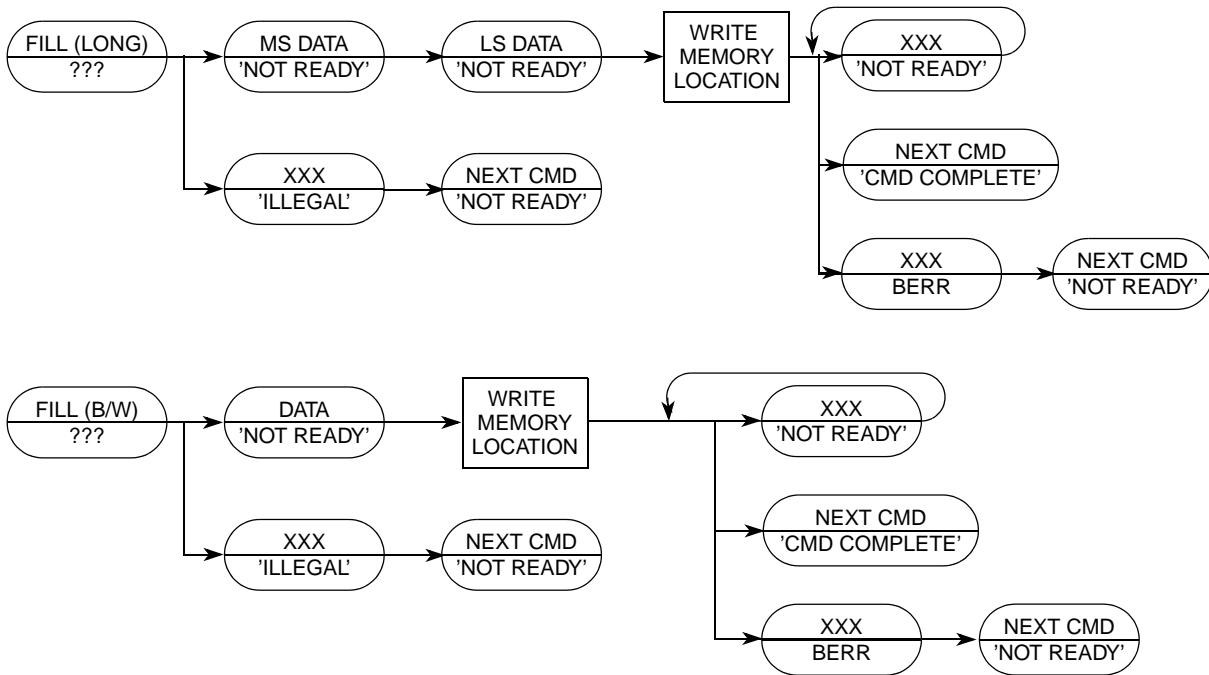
FILL (LONG)
???

MS DATA
'NOT READY'

LS DATA
'NOT READY'

WRITE MEMORY LOCATION

XXX
'NOT READY'

NEXT CMD
'CMD COMPLETE'

XXX
BERR

NEXT CMD
'NOT READY'

XXX
'ILLEGAL'

NEXT CMD
'NOT READY'

FILL (B/W)
???

DATA
'NOT READY'

WRITE MEMORY LOCATION

XXX
'NOT READY'

NEXT CMD
'CMD COMPLETE'

XXX
BERR

NEXT CMD
'NOT READY'

XXX
'ILLEGAL'

NEXT CMD
'NOT READY'